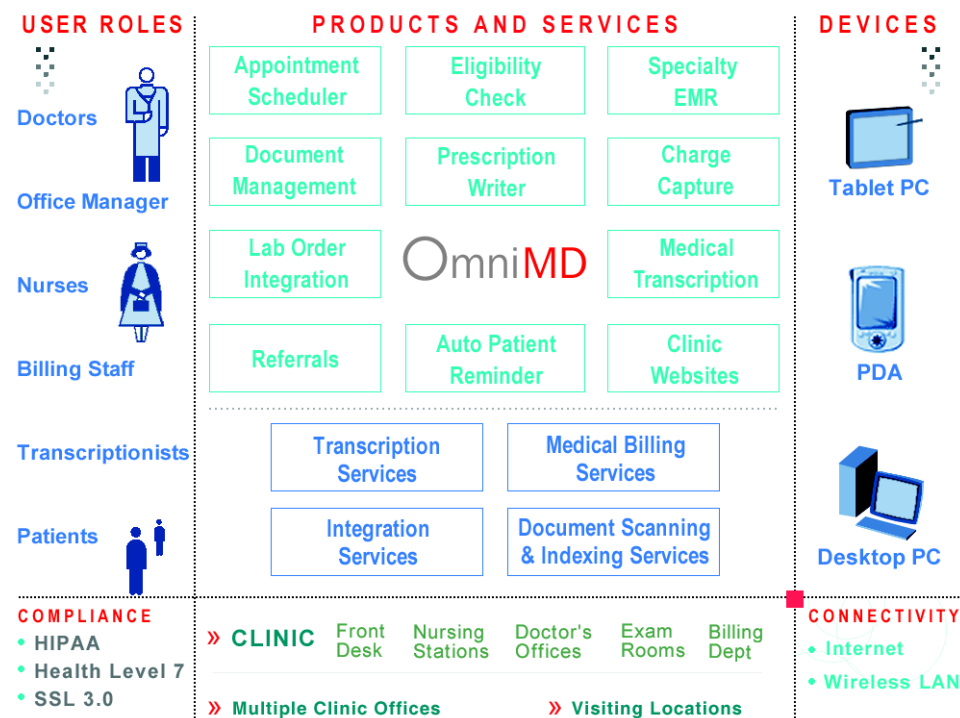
USER ROLES

Doctors

Office Manager

Nurses

Billing Staff

Transcriptionists

Patients

PRODUCTS AND SERVICES

Appointment Scheduler

Eligibility Check

Specialty EMR

Document Management

Prescription Writer

Charge Capture

Lab Order Integration

OmniMD

Medical Transcription

Referrals

Auto Patient Reminder

Clinic Websites

Transcription Services

Medical Billing Services

Integration Services

Document Scanning & Indexing Services

DEVICES

Tablet PC

PDA

Desktop PC

COMPLIANCE
• HIPAA
• Health Level 7
• SSL 3.0

» CLINIC Front Desk Nursing Stations Doctor's Offices Exam Rooms Billing Dept

» Multiple Clinic Offices » Visiting Locations

CONNECTIVITY
• Internet
• Wireless LAN